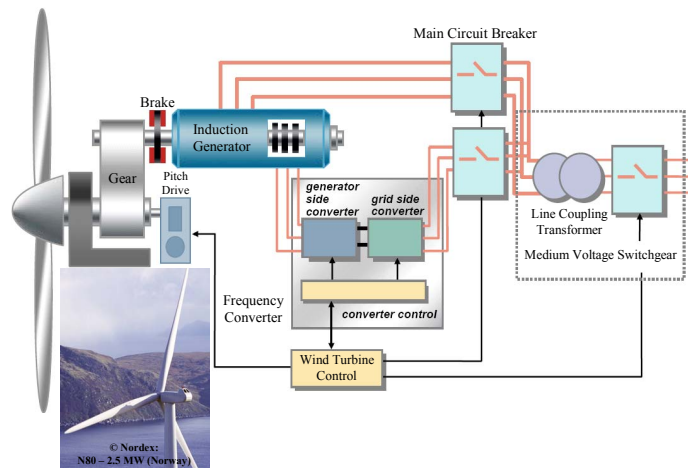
Main Circuit Breaker

Brake

Induction Generator

Gear

Pitch Drive

generator side converter

grid side converter

converter control

Frequency Converter

Line Coupling Transformer

Medium Voltage Switchgear

Wind Turbine Control

© Nordex: N80 – 2.5 MW (Norway)